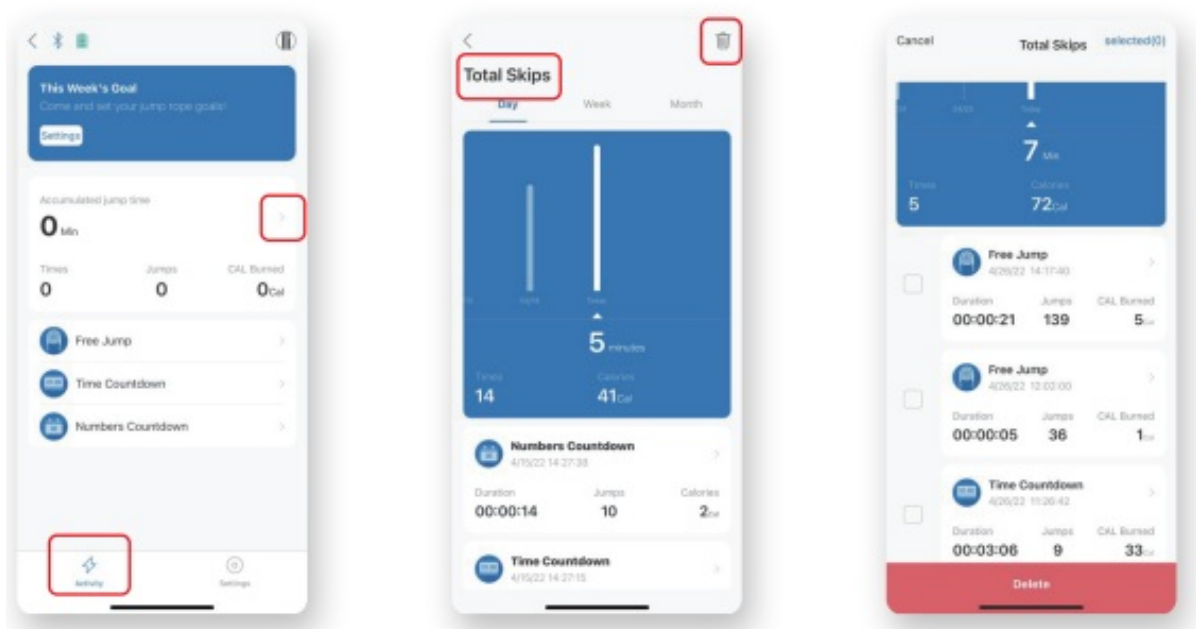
This Week's Goal
Come and set your jump rope goals!
Settings

Accumulated jump time
0 Min

Times
0
Jumps
0
CAL Burned
0 Cal

Free Jump
Time Countdown
Numbers Countdown

Activity
Settings

Total Skips
Day
Week
Month

5 minutes
Times
14
Calories
41 Cal

Numbers Countdown
4/15/22 14:27:38
Duration
00:00:14
Jumps
10
Calories
2 Cal

Time Countdown
4/15/22 14:27:15

Cancel
Total Skips
selected(0)

7 Min
Times
5
Calories
72 Cal

Free Jump
4/26/22 14:17:40
Duration
00:00:21
Jumps
139
CAL Burned
5 Cal

Free Jump
4/26/22 12:02:00
Duration
00:00:05
Jumps
36
CAL Burned
1 Cal

Time Countdown
4/26/22 11:26:42
Duration
00:03:06
Jumps
9
CAL Burned
33 Cal

Delete